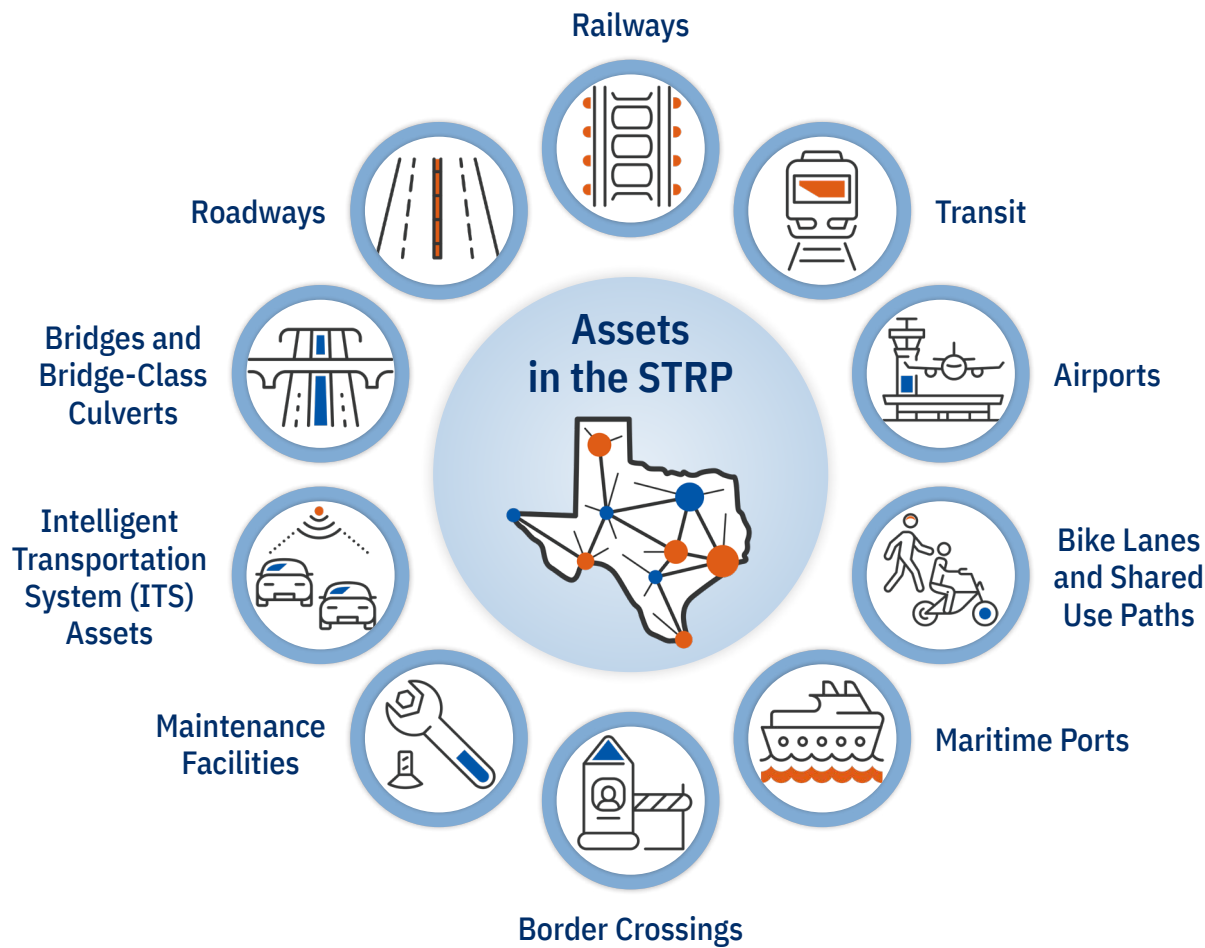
Assets in the STRP

Railways

Transit

Airports

Bike Lanes and Shared Use Paths

Maritime Ports

Border Crossings

Maintenance Facilities

Intelligent Transportation System (ITS) Assets

Bridges and Bridge-Class Culverts

Roadways